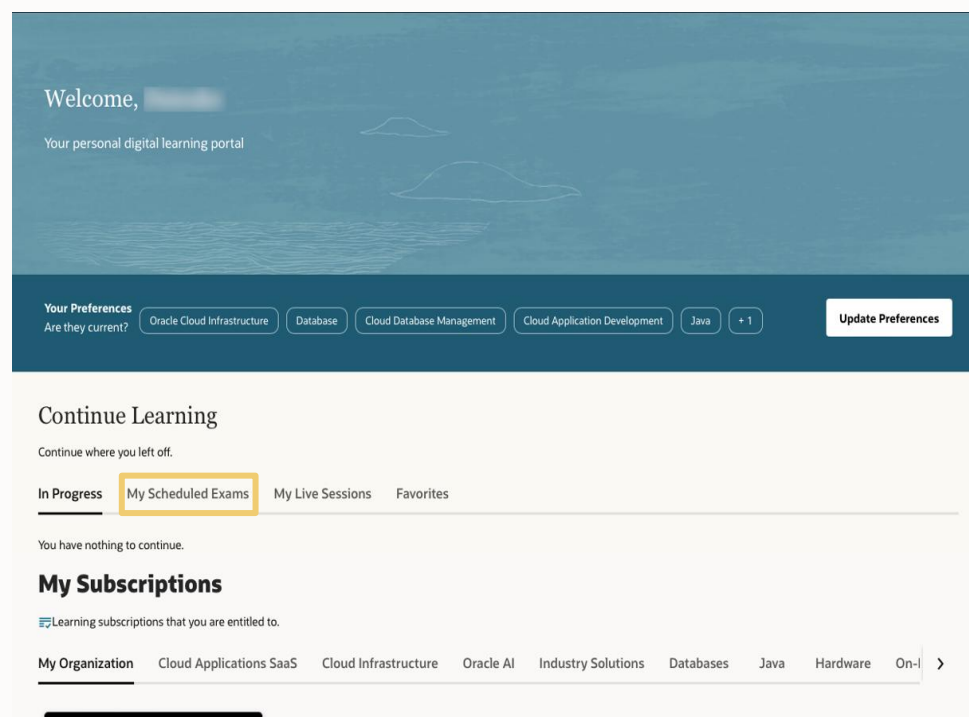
Welcome, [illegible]

Your personal digital learning portal

Your Preferences
Are they current?

Oracle Cloud Infrastructure
Database
Cloud Database Management
Cloud Application Development
Java
+ 1

Update Preferences

Continue Learning

Continue where you left off.

In Progress
My Scheduled Exams
My Live Sessions
Favorites

You have nothing to continue.

My Subscriptions

Learning subscriptions that you are entitled to.

My Organization
Cloud Applications SaaS
Cloud Infrastructure
Oracle AI
Industry Solutions
Databases
Java
Hardware
On-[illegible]
›